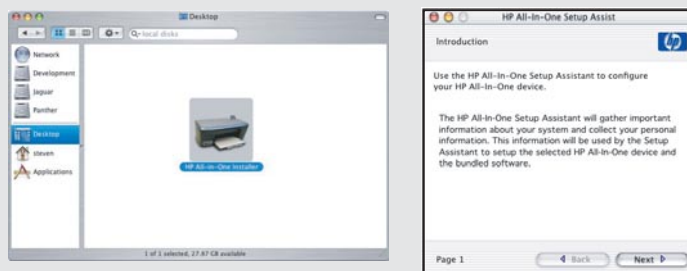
Desktop

local disks

Network
Development
Jaguar
Panther
Desktop
steven
Applications

HP All-in-One Installer

1 of 1 selected, 27.67 GB available

HP All-In-One Setup Assist

Introduction

Use the HP All-In-One Setup Assistant to configure your HP All-In-One device.

The HP All-In-One Setup Assistant will gather important information about your system and collect your personal information. This information will be used by the Setup Assistant to setup the selected HP All-In-One device and the bundled software.

Page 1

Back

Next